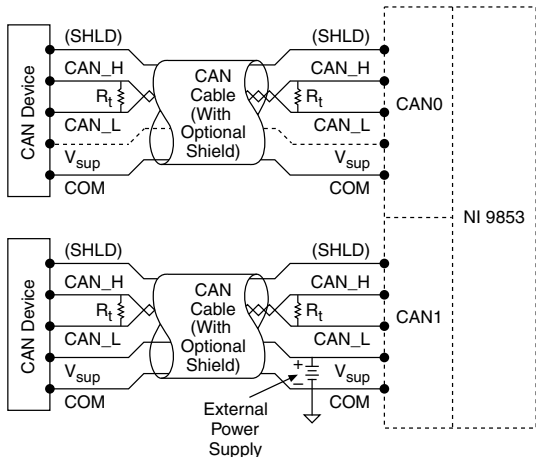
(SHLD)
CAN_H
$R_t$
CAN_L
$V_{sup}$
COM
CAN Device
CAN Cable (With Optional Shield)
(SHLD)
CAN_H
$R_t$
CAN_L
$V_{sup}$
COM
CAN0
NI 9853

(SHLD)
CAN_H
$R_t$
CAN_L
$V_{sup}$
COM
CAN Device
CAN Cable (With Optional Shield)
(SHLD)
CAN_H
$R_t$
CAN_L
+
–
$V_{sup}$
COM
CAN1
External Power Supply